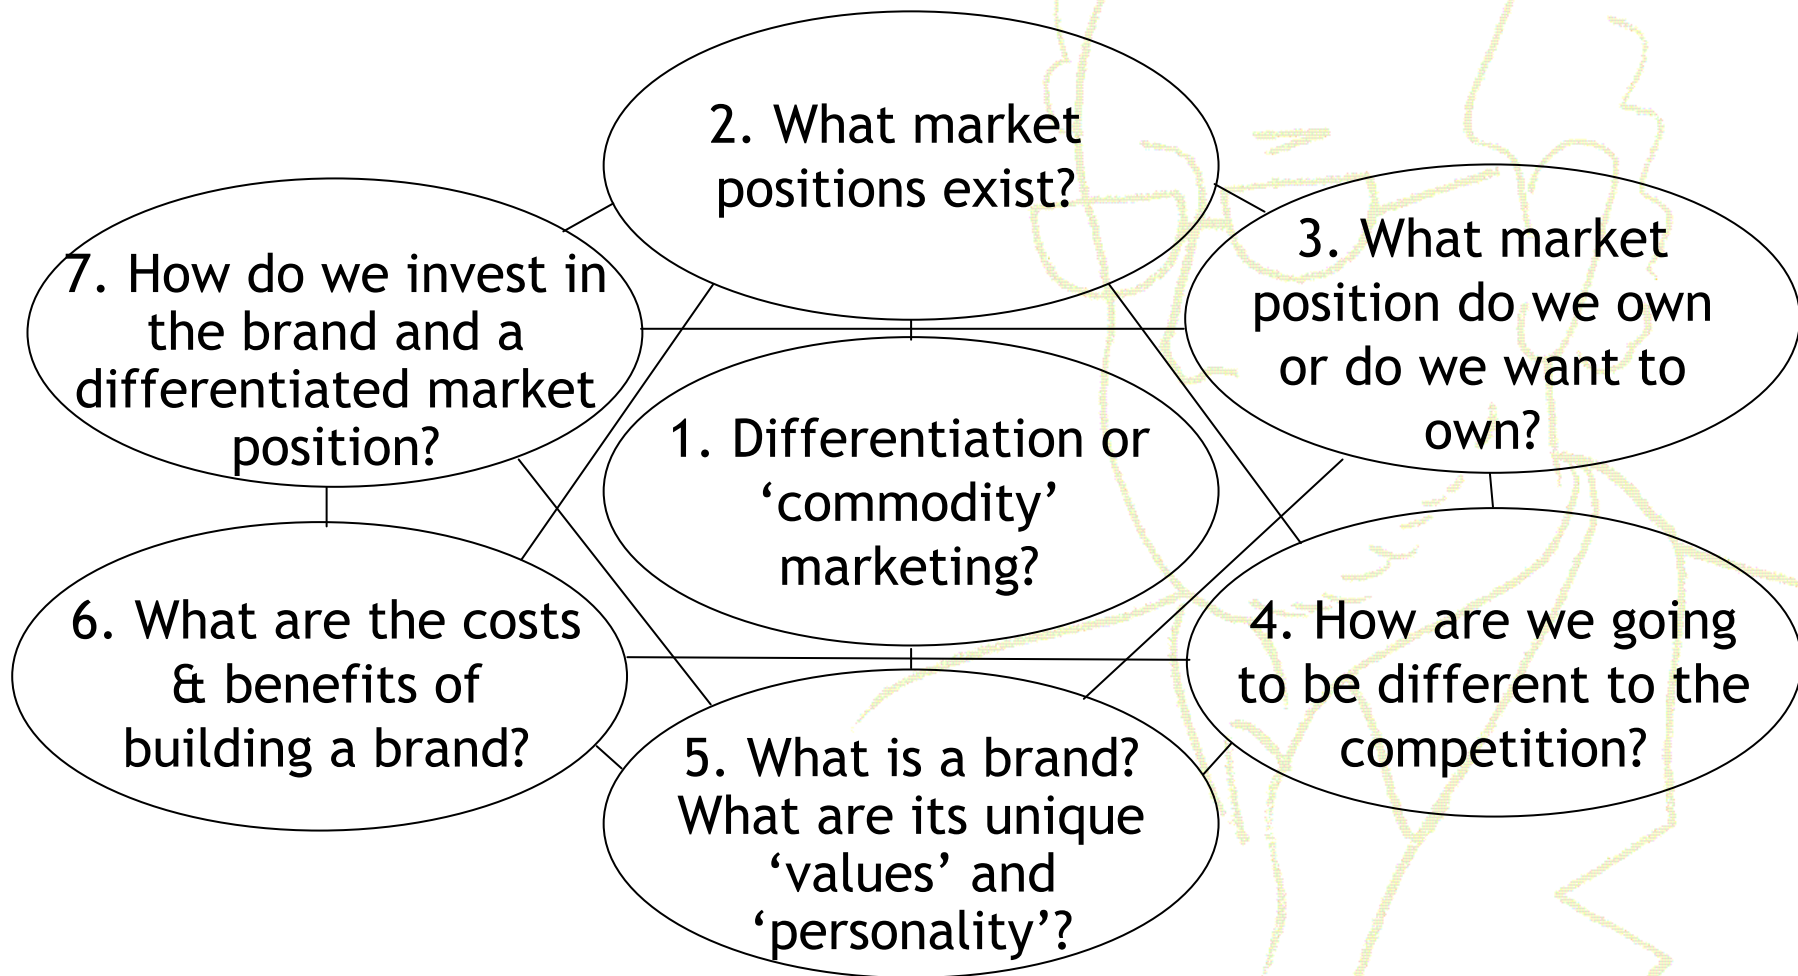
1. Differentiation or ‘commodity’ marketing?

2. What market positions exist?

3. What market position do we own or do we want to own?

4. How are we going to be different to the competition?

5. What is a brand? What are its unique ‘values’ and ‘personality’?

6. What are the costs & benefits of building a brand?

7. How do we invest in the brand and a differentiated market position?